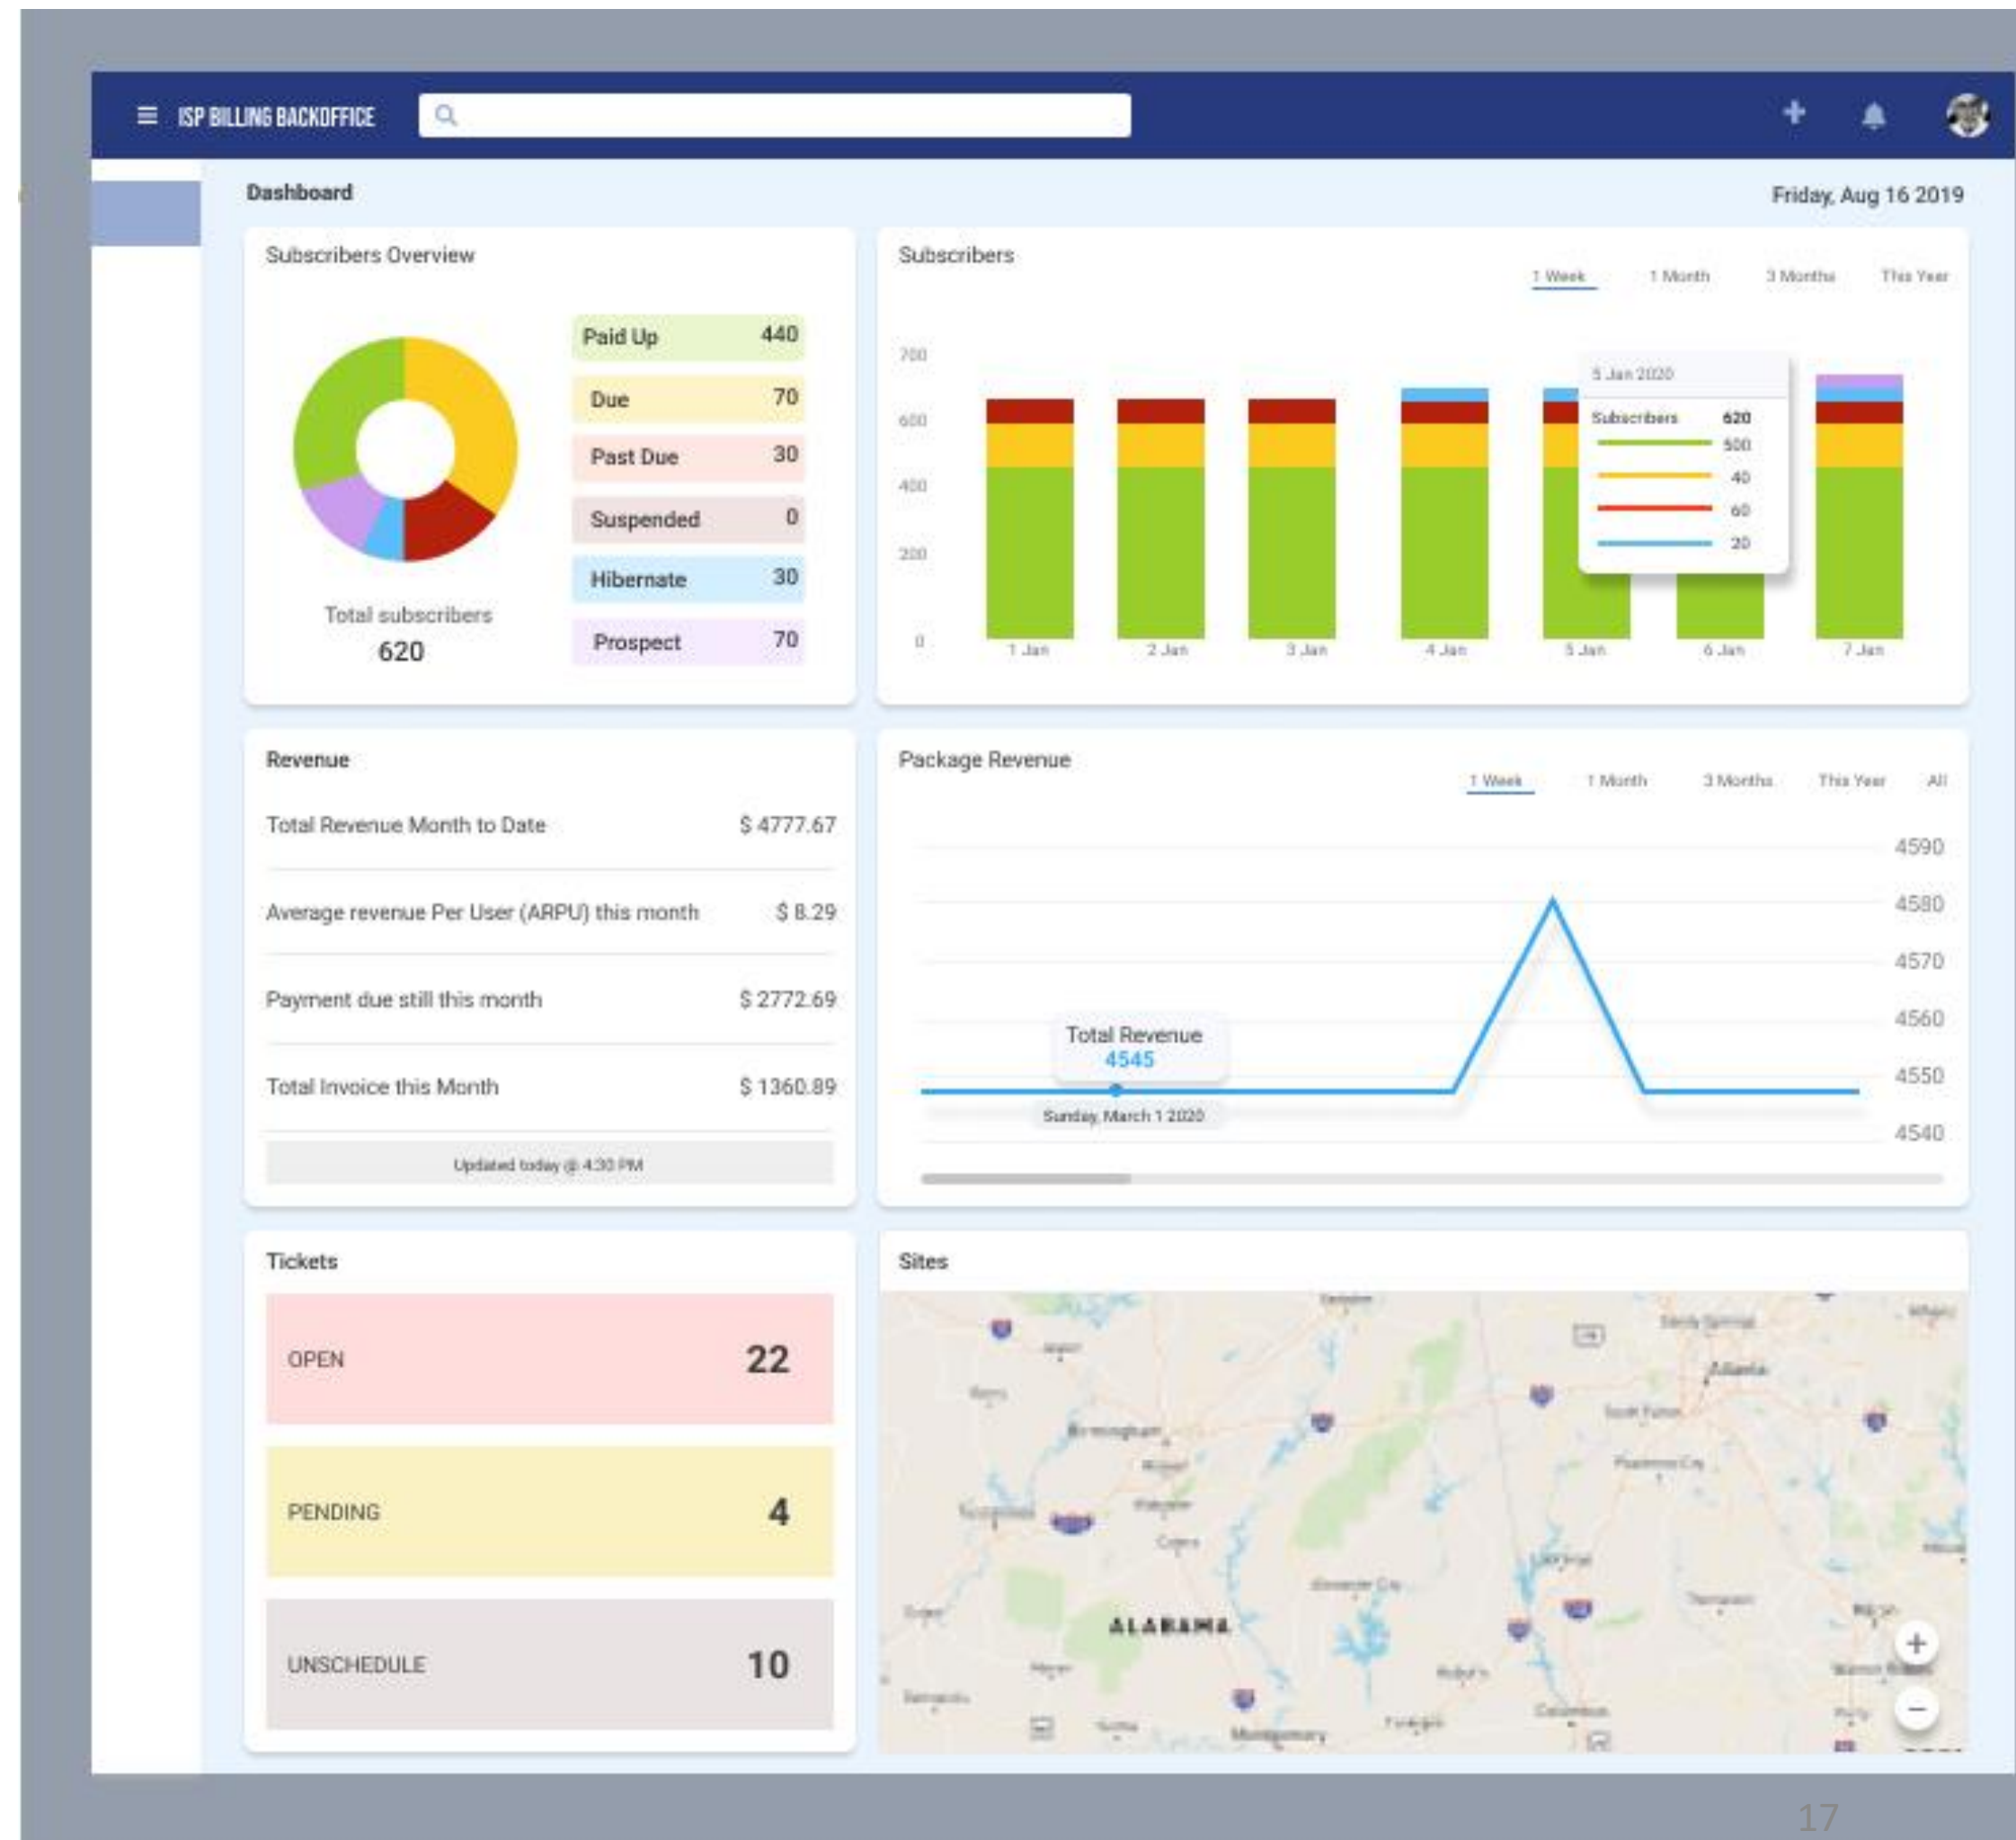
ISP BILLING BACKOFFICE

Dashboard

Friday, Aug 16 2019

Subscribers Overview

| Paid Up | 440 |
|---|---|
| Due | 70 |
| Past Due | 30 |
| Suspended | 0 |
| Hibernate | 30 |
| Prospect | 70 |

Total subscribers
620

Subscribers

1 Week 1 Month 3 Months This Year

700
600
400
200
0

1 Jan 2 Jan 3 Jan 4 Jan 5 Jan 6 Jan 7 Jan

5 Jan 2020
Subscribers 620
500
40
60
20

Revenue

| Total Revenue Month to Date | $ 4777.67 |
|---|---|
| Average revenue Per User (ARPU) this month | $ 8.29 |
| Payment due still this month | $ 2772.69 |
| Total Invoice this Month | $ 1360.89 |

Updated today @ 4:30 PM

Package Revenue

1 Week 1 Month 3 Months This Year All

4590
4580
4570
4560
4550
4540

Total Revenue
4545
Sunday, March 1 2020

Tickets

| OPEN | 22 |
|---|---|
| PENDING | 4 |
| UNSCHEDULE | 10 |

Sites

Atlanta
Birmingham
ALABAMA
Montgomery
Columbus

17